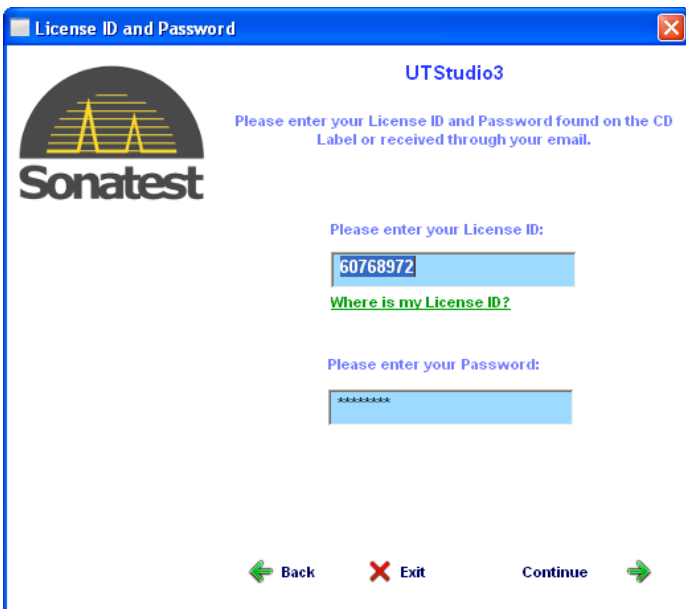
License ID and Password

Sonatest

UTStudio3

Please enter your License ID and Password found on the CD Label or received through your email.

Please enter your License ID:

60768972

Where is my License ID?

Please enter your Password:

********

Back

Exit

Continue